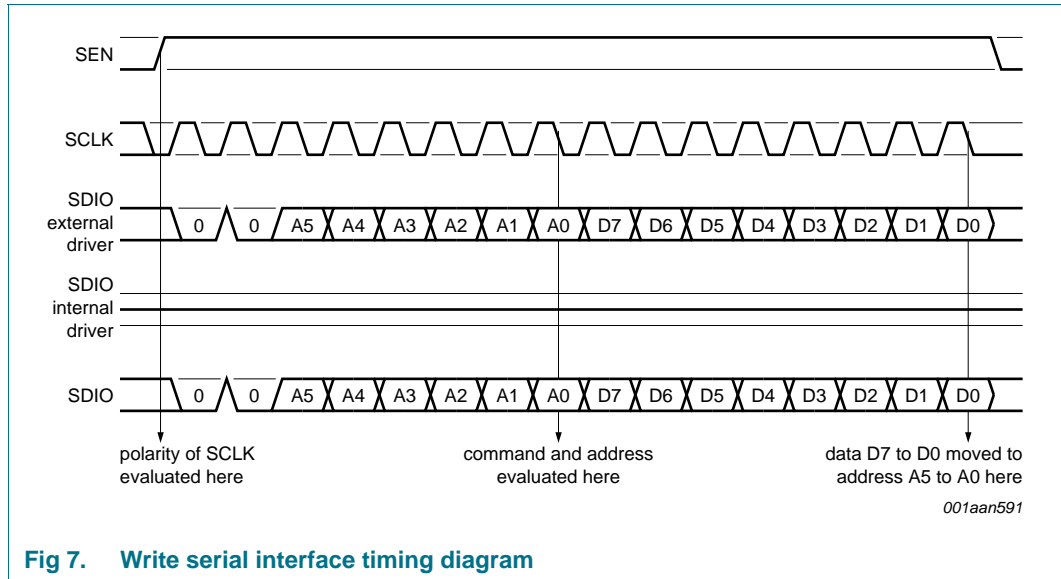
SEN

SCLK

SDIO external driver

0 0 A5 A4 A3 A2 A1 A0 D7 D6 D5 D4 D3 D2 D1 D0

SDIO internal driver

SDIO

0 0 A5 A4 A3 A2 A1 A0 D7 D6 D5 D4 D3 D2 D1 D0

polarity of SCLK evaluated here

command and address evaluated here

data D7 to D0 moved to address A5 to A0 here

001aan591

Fig 7. Write serial interface timing diagram